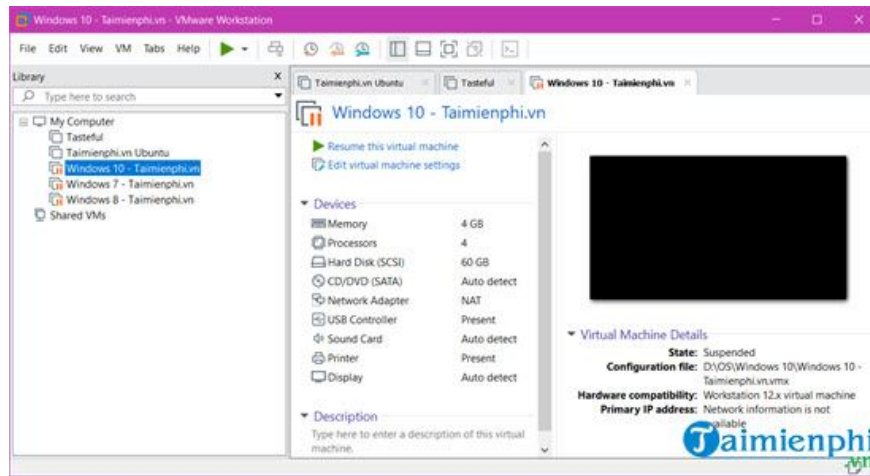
Windows 10 - Taimienphi.vn - VMware Workstation

File Edit View VM Tabs Help

Library

Type here to search

My Computer
Tasteful
Taimienphi.vn Ubuntu
Windows 10 - Taimienphi.vn
Windows 7 - Taimienphi.vn
Windows 8 - Taimienphi.vn
Shared VMs

Taimienphi.vn Ubuntu
Tasteful
Windows 10 - Taimienphi.vn

Windows 10 - Taimienphi.vn

Resume this virtual machine
Edit virtual machine settings

Devices

| | |
|---|---|
| Memory | 4 GB |
| Processors | 4 |
| Hard Disk (SCSI) | 60 GB |
| CD/DVD (SATA) | Auto detect |
| Network Adapter | NAT |
| USB Controller | Present |
| Sound Card | Auto detect |
| Printer | Present |
| Display | Auto detect |

Description

Type here to enter a description of this virtual machine.

Virtual Machine Details

State: Suspended
Configuration file: D:\OS\Windows 10\Windows 10 - Taimienphi.vn.vmx
Hardware compatibility: Workstation 12.x virtual machine
Primary IP address: Network information is not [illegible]ailable

Taimienphi